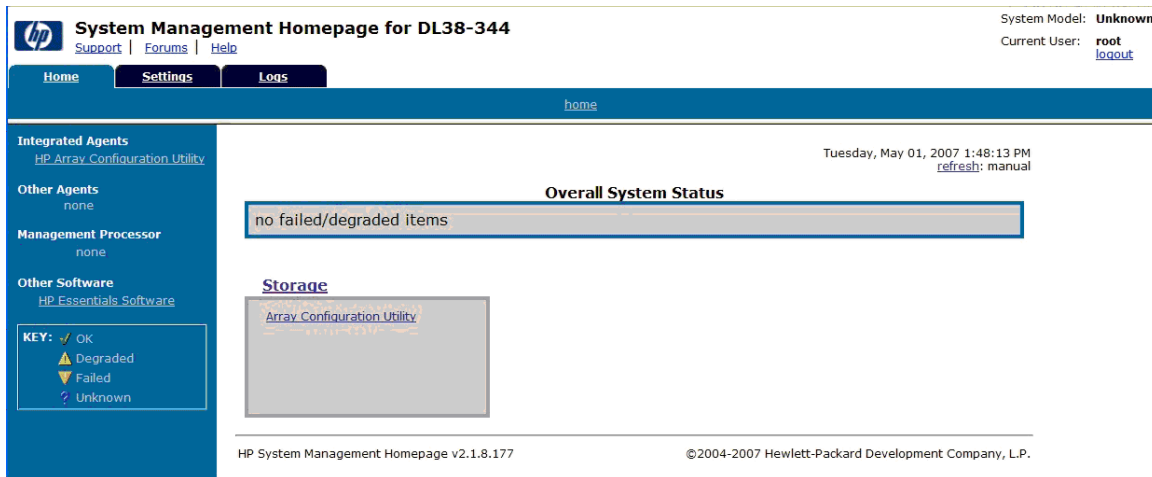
hp

System Management Homepage for DL38-344

Support | Forums | Help

System Model: Unknown
Current User: root
logout

Home | Settings | Logs

home

Integrated Agents
HP Array Configuration Utility

Other Agents
none

Management Processor
none

Other Software
HP Essentials Software

KEY: OK
Degraded
Failed
Unknown

Tuesday, May 01, 2007 1:48:13 PM
refresh: manual

Overall System Status

no failed/degraded items

Storage

Array Configuration Utility

HP System Management Homepage v2.1.8.177

©2004-2007 Hewlett-Packard Development Company, L.P.